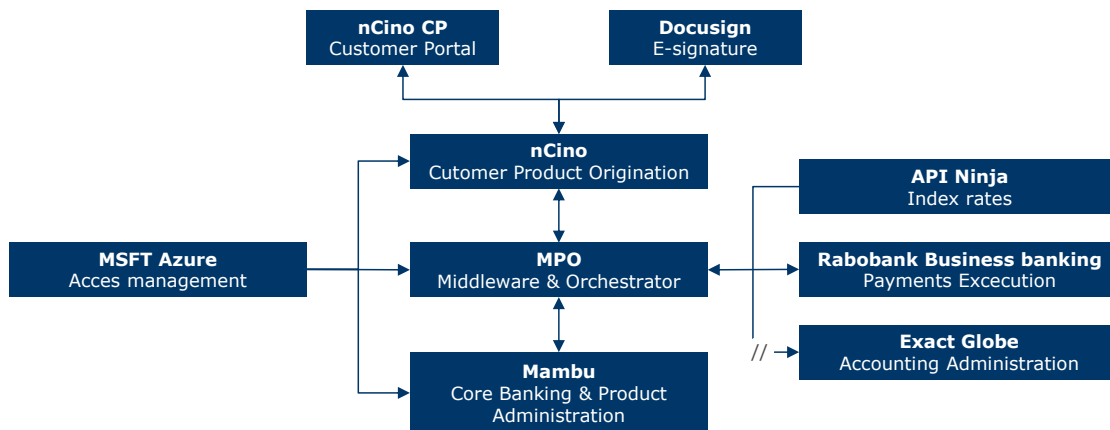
nCino CP
Customer Portal

Docusign
E-signature

nCino
Cutomer Product Origination

API Ninja
Index rates

MSFT Azure
Acces management

MPO
Middleware & Orchestrator

Rabobank Business banking
Payments Excecution

Exact Globe
Accounting Administration

//

Mambu
Core Banking & Product Administration